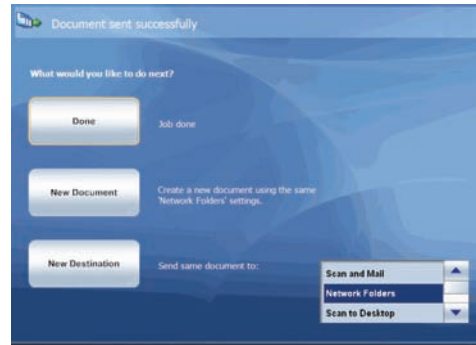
Document sent successfully

What would you like to do next?

Done

Job done

New Document

Create a new document using the same 'Network Folders' settings.

New Destination

Send same document to:

Scan and Mail
Network Folders
Scan to Desktop